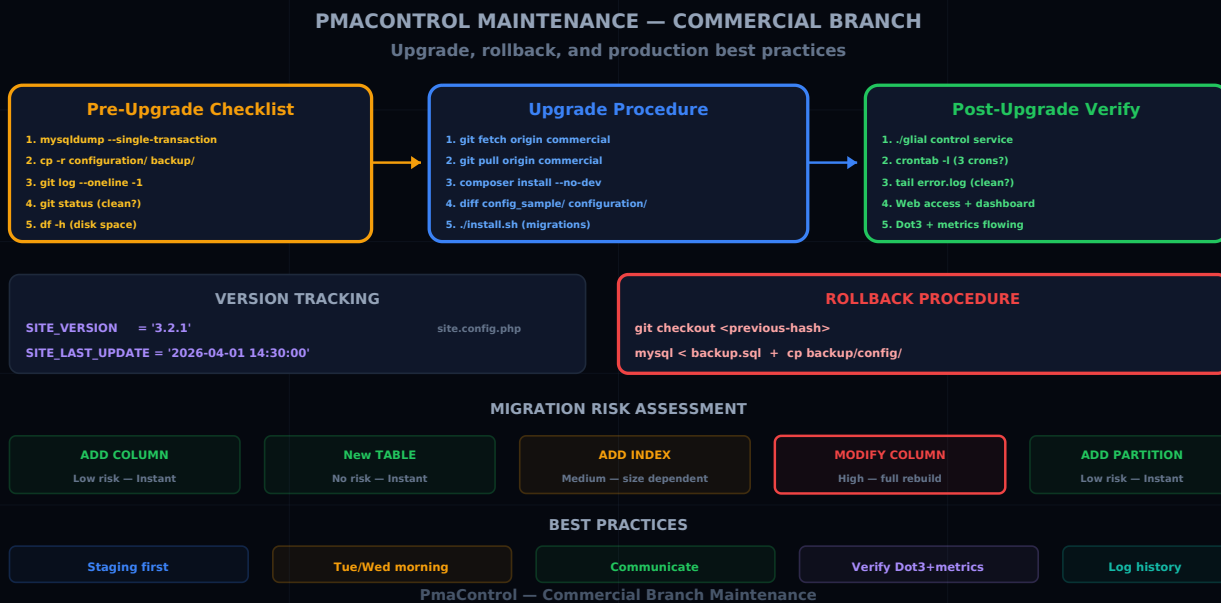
PMACONTROL MAINTENANCE — COMMERCIAL BRANCH

Upgrade, rollback, and production best practices

Pre-Upgrade Checklist

1. mysqldump --single-transaction
2. cp -r configuration/ backup/
3. git log --oneline -1
4. git status (clean?)
5. df -h (disk space)

Upgrade Procedure

1. git fetch origin commercial
2. git pull origin commercial
3. composer install --no-dev
4. diff config_sample/ configuration/
5. ./install.sh (migrations)

Post-Upgrade Verify

1. ./glial control service
2. crontab -l (3 crons?)
3. tail error.log (clean?)
4. Web access + dashboard
5. Dot3 + metrics flowing

VERSION TRACKING

SITE_VERSION = '3.2.1'

site.config.php

SITE_LAST_UPDATE = '2026-04-01 14:30:00'

ROLLBACK PROCEDURE

git checkout <previous-hash>

mysql < backup.sql + cp backup/config/

MIGRATION RISK ASSESSMENT

| ADD COLUMN | New TABLE | ADD INDEX | MODIFY COLUMN | ADD PARTITION |
|---|---|---|---|---|
| Low risk — Instant | No risk — Instant | Medium — size dependent | High — full rebuild | Low risk — Instant |

BEST PRACTICES

Staging first

Tue/Wed morning

Communicate

Verify Dot3+metrics

Log history

PmaControl — Commercial Branch Maintenance